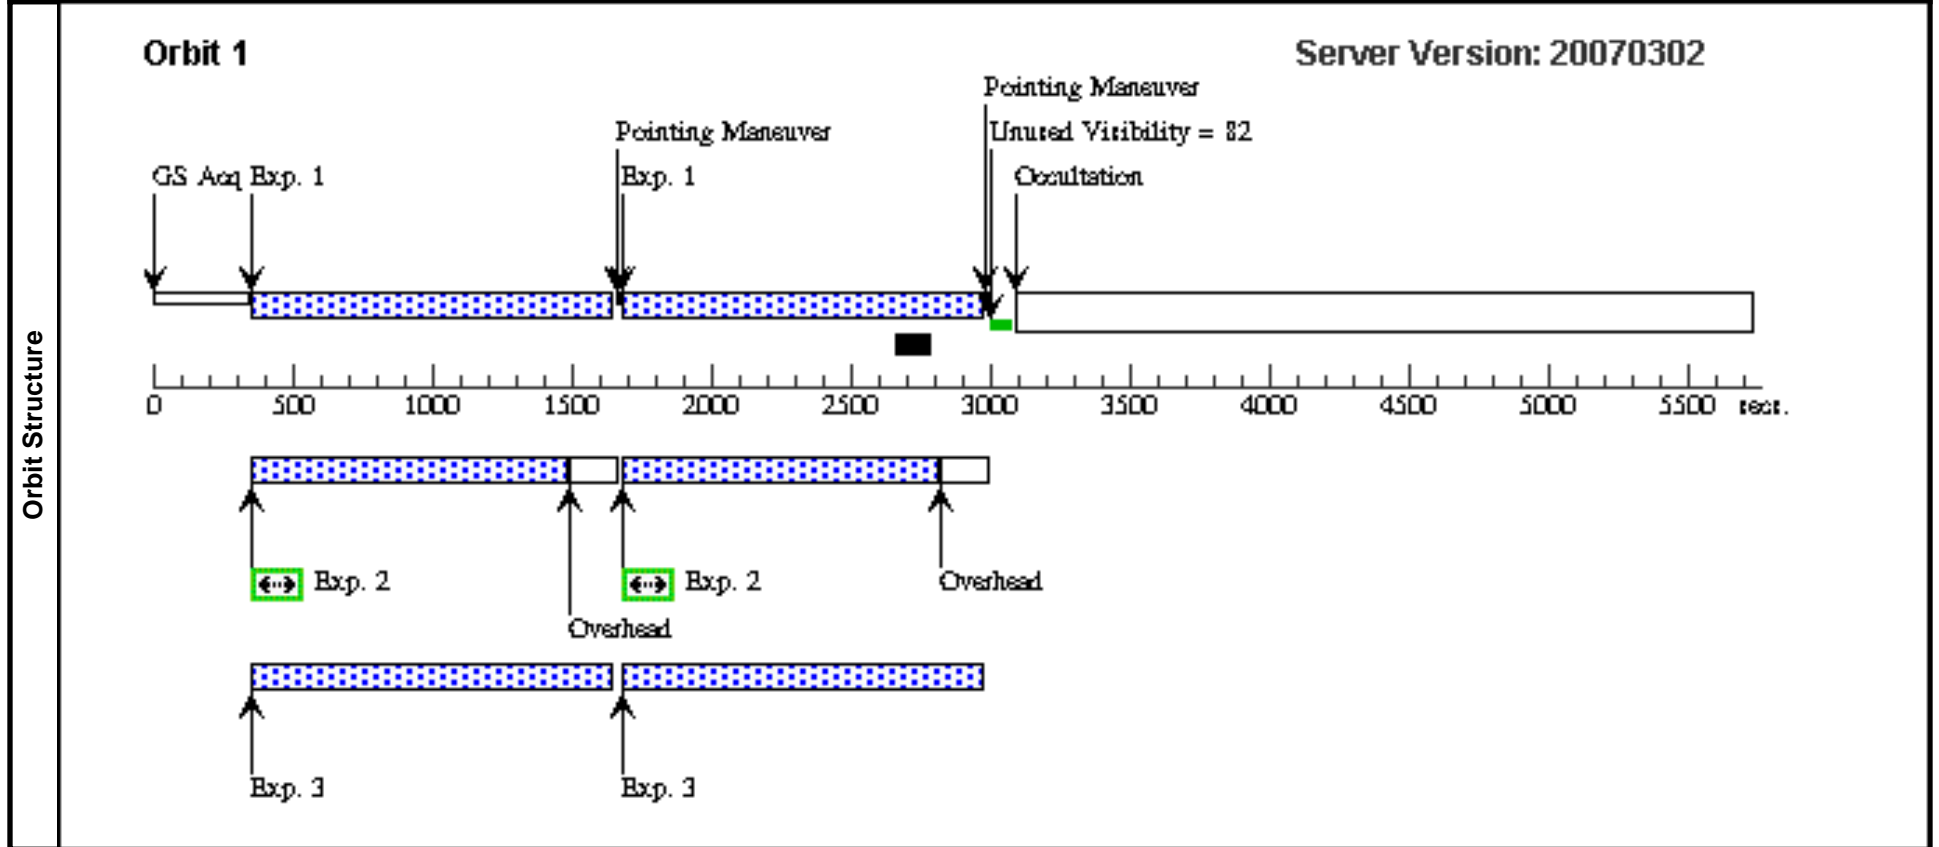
Orbit Structure

Orbit 1

Server Version: 20070302

Pointing Maneuver

Pointing Maneuver

Unused Visibility = 82

GS Acq Exp. 1

Exp. 1

Occultation

0 500 1000 1500 2000 2500 3000 3500 4000 4500 5000 5500 secs.

Exp. 2

Exp. 2

Overhead

Overhead

Exp. 3

Exp. 3